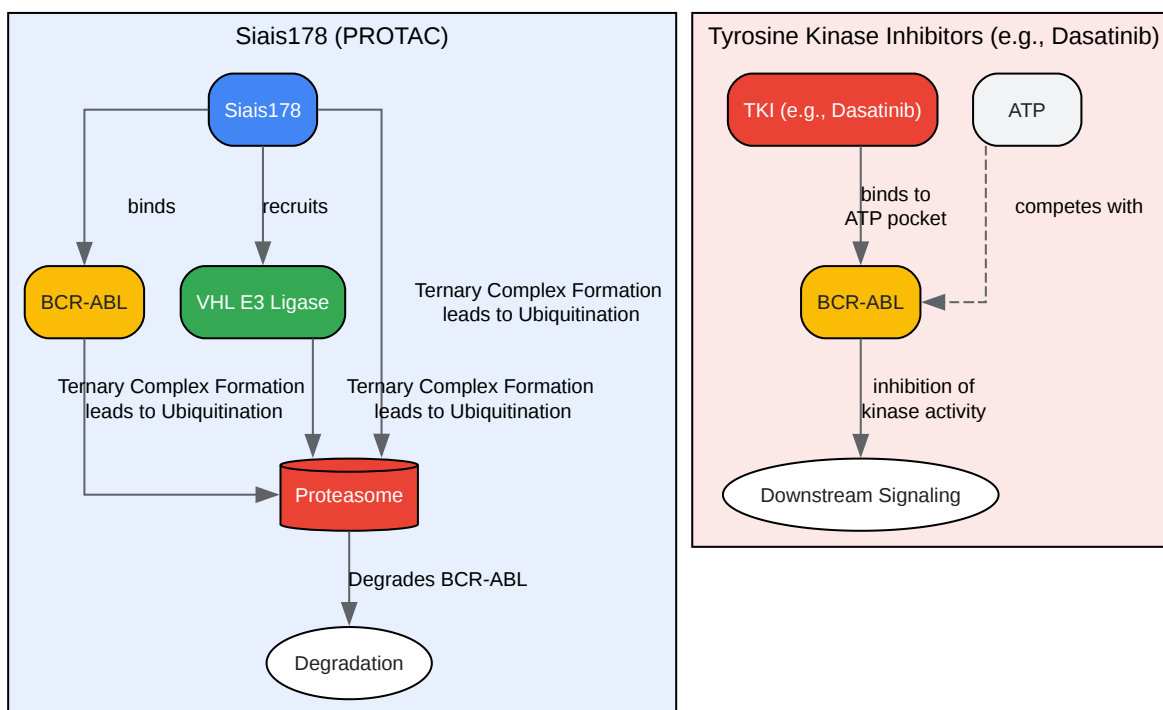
Siais178 (PROTAC)

Siais178

binds

recruits

BCR-ABL

VHL E3 Ligase

Ternary Complex Formation leads to Ubiquitination

Ternary Complex Formation leads to Ubiquitination

Ternary Complex Formation leads to Ubiquitination

Proteasome

Degrades BCR-ABL

Degradation

Tyrosine Kinase Inhibitors (e.g., Dasatinib)

TKI (e.g., Dasatinib)

ATP

binds to ATP pocket

competes with

BCR-ABL

inhibition of kinase activity

Downstream Signaling